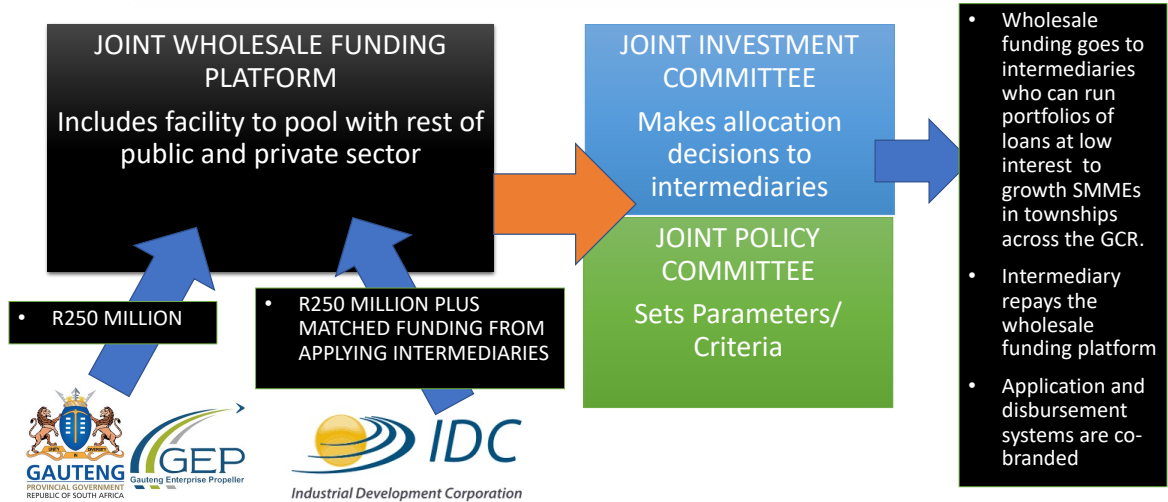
JOINT WHOLESALE FUNDING PLATFORM

Includes facility to pool with rest of public and private sector

JOINT INVESTMENT COMMITTEE

Makes allocation decisions to intermediaries

JOINT POLICY COMMITTEE

Sets Parameters/ Criteria

• Wholesale funding goes to intermediaries who can run portfolios of loans at low interest to growth SMMEs in townships across the GCR.
• Intermediary repays the wholesale funding platform
• Application and disbursement systems are co-branded

• R250 MILLION

• R250 MILLION PLUS MATCHED FUNDING FROM APPLYING INTERMEDIARIES

GAUTENG
PROVINCIAL GOVERNMENT
REPUBLIC OF SOUTH AFRICA

GEP
Gauteng Enterprise Propeller

IDC
Industrial Development Corporation